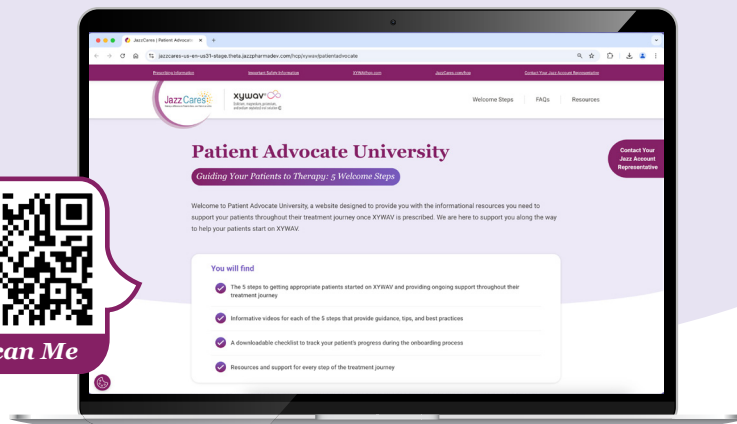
JazzCares | Patient Advocate ×  +

jazzcares-us-en-us21-stage.theta.jazzpharmadev.com/hcp/xywav/patientadvocate

Prescribing Information   Important Safety Information   XYWAVhcp.com   JazzCares.com/hcp   Contact Your Jazz Account Representative

JazzCares

xywav
(calcium, magnesium, potassium, and sodium oxybates) oral solution

Welcome Steps   FAQs   Resources

Patient Advocate University

Guiding Your Patients to Therapy: 5 Welcome Steps

Contact Your Jazz Account Representative

Welcome to Patient Advocate University, a website designed to provide you with the informational resources you need to support your patients throughout their treatment journey once XYWAV is prescribed. We are here to support you along the way to help your patients start on XYWAV.

You will find

The 5 steps to getting appropriate patients started on XYWAV and providing ongoing support throughout their treatment journey

Informative videos for each of the 5 steps that provide guidance, tips, and best practices

A downloadable checklist to track your patient's progress during the onboarding process

Resources and support for every step of the treatment journey

can Me